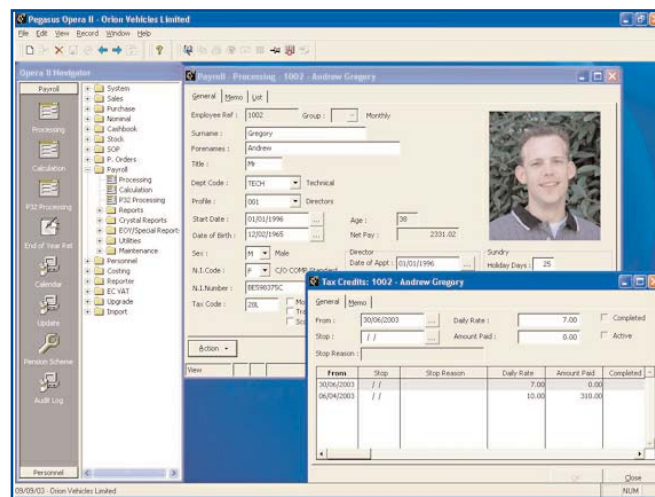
Pegasus Opera II - Orion Vehicles Limited

File Edit View Record Window Help

Opera II Navigator

Payroll

Processing

Calculation

P32 Processing

End of Year Ret

Calendar

Update

Pension Scheme

Audit Log

Personnel

System
Sales
Purchase
Nominal
Cashbook
Stock
SOP
P. Orders
Payroll
Processing
Calculation
P32 Processing
Reports
Crystal Reports
EOY/Special Reports
Utilities
Maintenance
Personnel
Costing
Reporter
EC VAT
Upgrade
Import

Payroll - Processing - 1002 - Andrew Gregory

General | Memo | List

Employee Ref : 1002 Group : Monthly

Surname : Gregory

Forenames : Andrew

Title : Mr

Dept Code : TECH Technical

Profile : 001 Directors

Start Date : 01/01/1996 Age : 38

Date of Birth : 12/02/1965 Net Pay : 2331.02

Sex : M Male

Director

Date of Appt : 01/01/1996

Sundry

Holiday Days : 25

N.I. Code : F C/O COMP Standard

N.I. Number : BE598375C

Tax Code : 20L

Action

View

Tax Credits: 1002 - Andrew Gregory

General | Memo

From : 30/06/2003 Daily Rate : 7.00 Completed

Stop : / / Amount Paid : 0.00 Active

Stop Reason :

| From | Stop | Stop Reason | Daily Rate | Amount Paid | Completed |
|---|---|---|---|---|---|
| 30/06/2003 | / / | | 7.00 | 0.00 | |
| 06/04/2003 | / / | | 10.00 | 310.00 | |

Close

09/09/03 - Orion Vehicles Limited

NUM